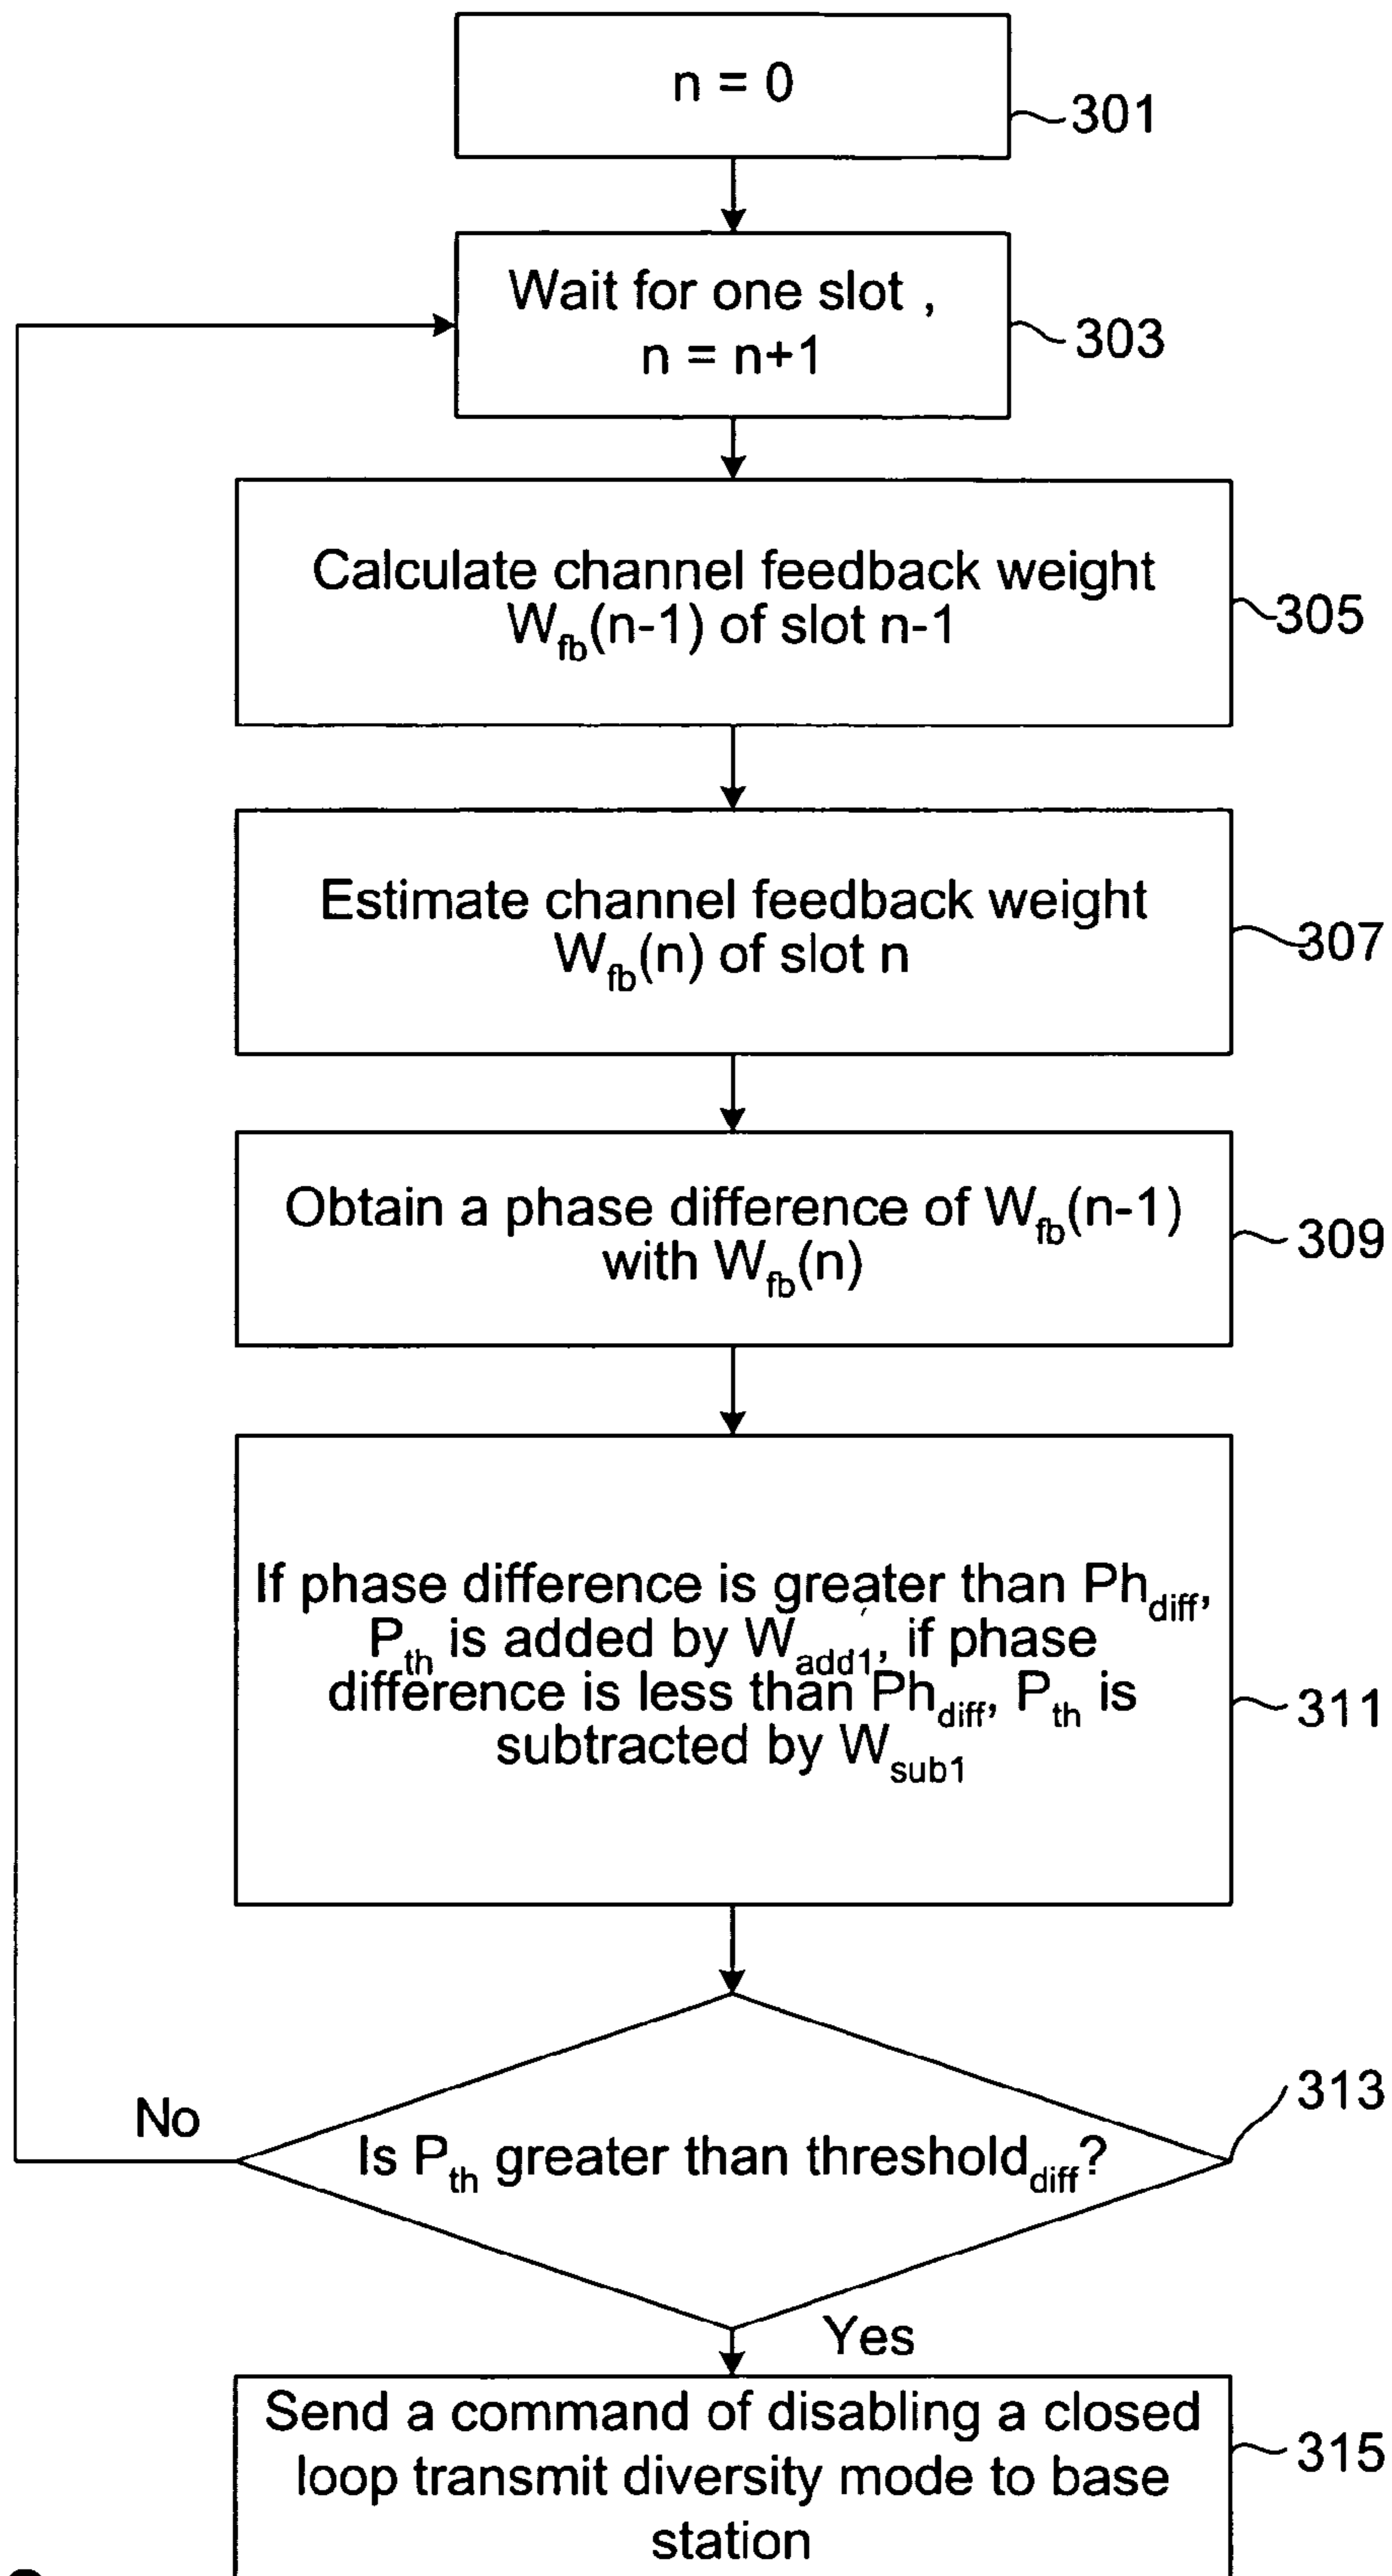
n = 0

301

Wait for one slot , n = n+1

303

Calculate channel feedback weight $W_{fb}(n-1)$ of slot n-1

305

Estimate channel feedback weight $W_{fb}(n)$ of slot n

307

Obtain a phase difference of $W_{fb}(n-1)$ with $W_{fb}(n)$

309

If phase difference is greater than $Ph_{diff}$, $P_{th}$ is added by $W_{add1}$, if phase difference is less than $Ph_{diff}$, $P_{th}$ is subtracted by $W_{sub1}$

311

No

Is $P_{th}$ greater than $threshold_{diff}$?

313

Yes

Send a command of disabling a closed loop transmit diversity mode to base station

315